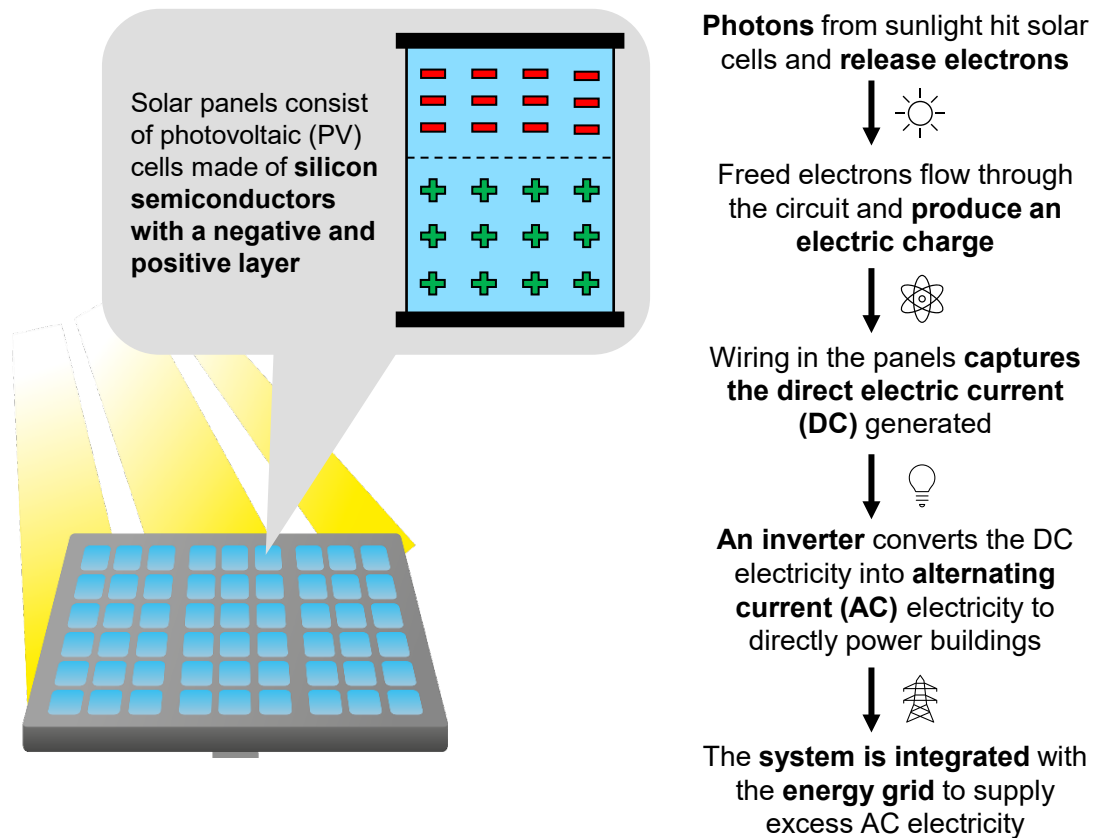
Solar panels consist of photovoltaic (PV) cells made of **silicon semiconductors with a negative and positive layer**

**Photons** from sunlight hit solar cells and **release electrons**

Freed electrons flow through the circuit and **produce an electric charge**

Wiring in the panels **captures the direct electric current (DC)** generated

**An inverter** converts the DC electricity into **alternating current (AC)** electricity to directly power buildings

The **system is integrated** with the **energy grid** to supply excess AC electricity